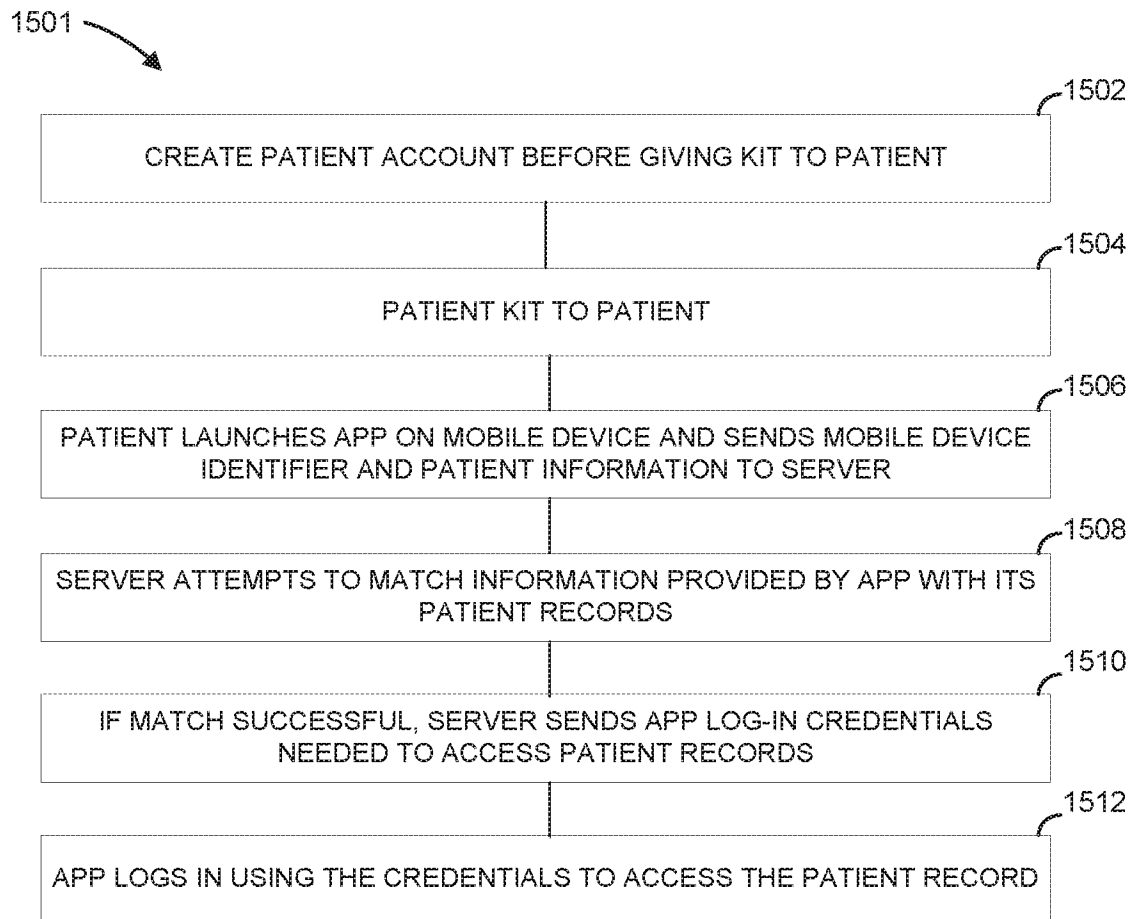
1501

1502

CREATE PATIENT ACCOUNT BEFORE GIVING KIT TO PATIENT

1504

PATIENT KIT TO PATIENT

1506

PATIENT LAUNCHES APP ON MOBILE DEVICE AND SENDS MOBILE DEVICE IDENTIFIER AND PATIENT INFORMATION TO SERVER

1508

SERVER ATTEMPTS TO MATCH INFORMATION PROVIDED BY APP WITH ITS PATIENT RECORDS

1510

IF MATCH SUCCESSFUL, SERVER SENDS APP LOG-IN CREDENTIALS NEEDED TO ACCESS PATIENT RECORDS

1512

APP LOGS IN USING THE CREDENTIALS TO ACCESS THE PATIENT RECORD